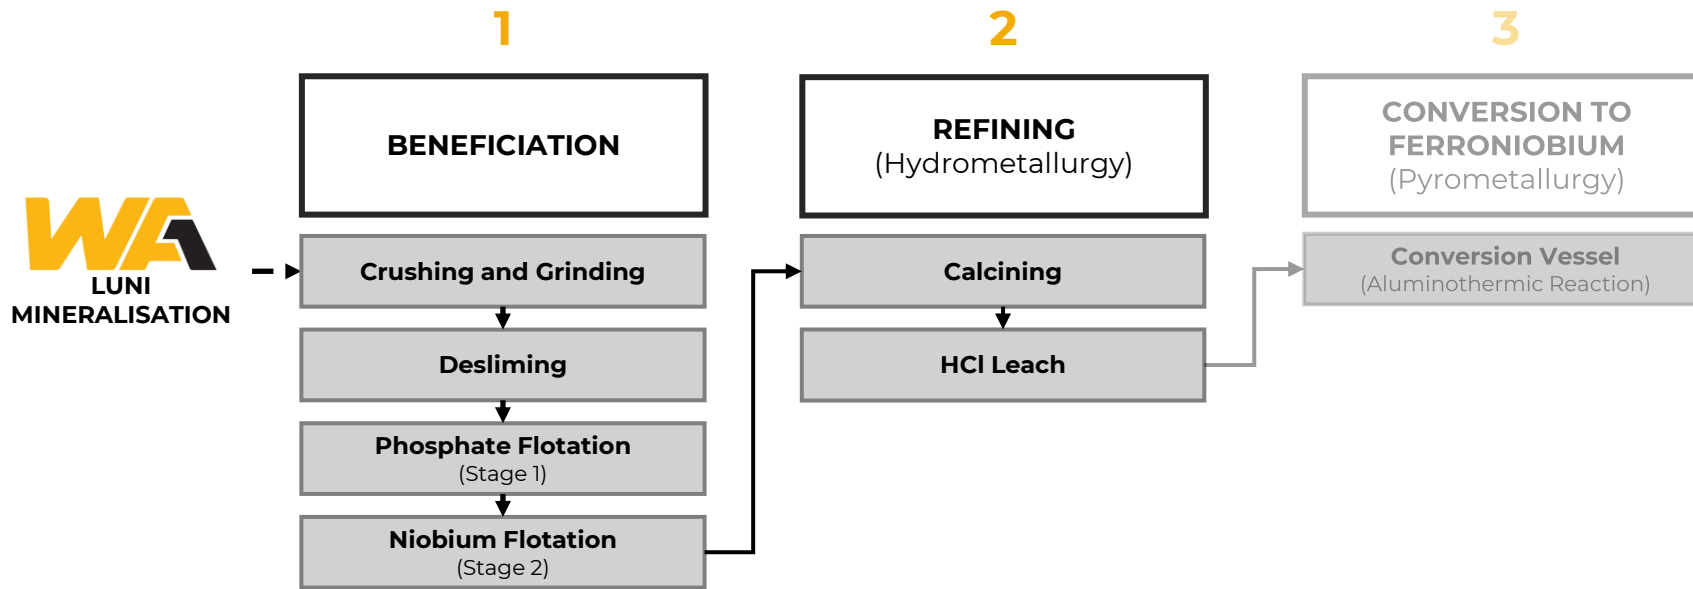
LUNI MINERALISATION

1

BENEFICIATION

Crushing and Grinding

Desliming

Phosphate Flotation
(Stage 1)

Niobium Flotation
(Stage 2)

2

REFINING
(Hydrometallurgy)

Calcining

HCl Leach

3

CONVERSION TO FERRONIOBIUM
(Pyrometallurgy)

Conversion Vessel
(Aluminothermic Reaction)